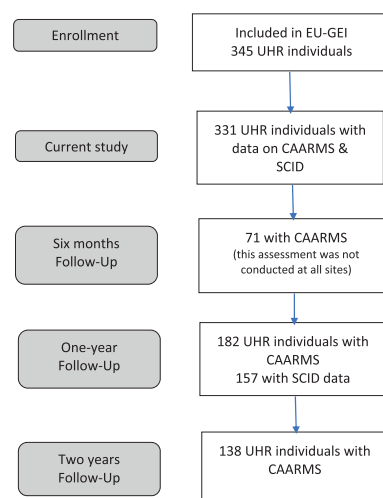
Enrollment

Included in EU-GEI
345 UHR individuals

Current study

331 UHR individuals with data on CAARMS & SCID

Six months
Follow-Up

71 with CAARMS
(this assessment was not conducted at all sites)

One-year
Follow-Up

182 UHR individuals with CAARMS
157 with SCID data

Two years
Follow-Up

138 UHR individuals with CAARMS